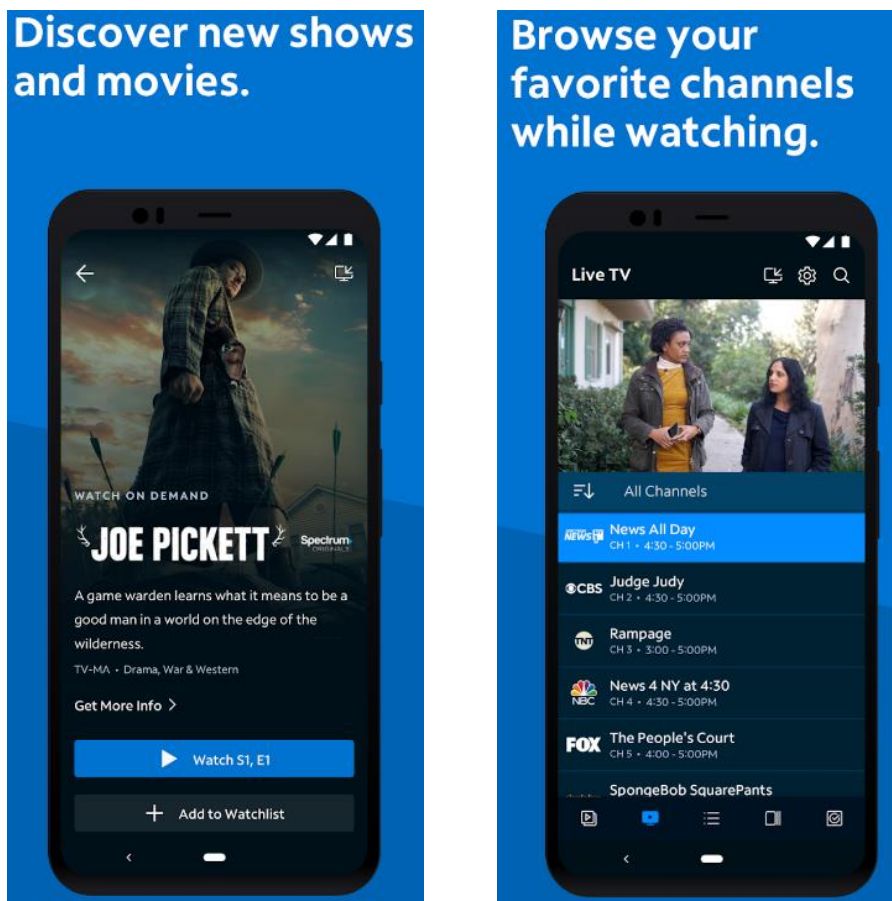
Discover new shows and movies.

WATCH ON DEMAND

JOE PICKETT

Spectrum ORIGINALS

A game warden learns what it means to be a good man in a world on the edge of the wilderness.

TV-MA • Drama, War & Western

Get More Info >

Watch S1, E1

+ Add to Watchlist

Browse your favorite channels while watching.

Live TV

All Channels

NEWS 1 News All Day
CH 1 • 4:30 - 5:00PM

CBS Judge Judy
CH 2 • 4:30 - 5:00PM

TNT Rampage
CH 3 • 3:00 - 5:00PM

NBC News 4 NY at 4:30
CH 4 • 4:30 - 5:00PM

FOX The People's Court
CH 5 • 4:00 - 5:00PM

SpongeBob SquarePants